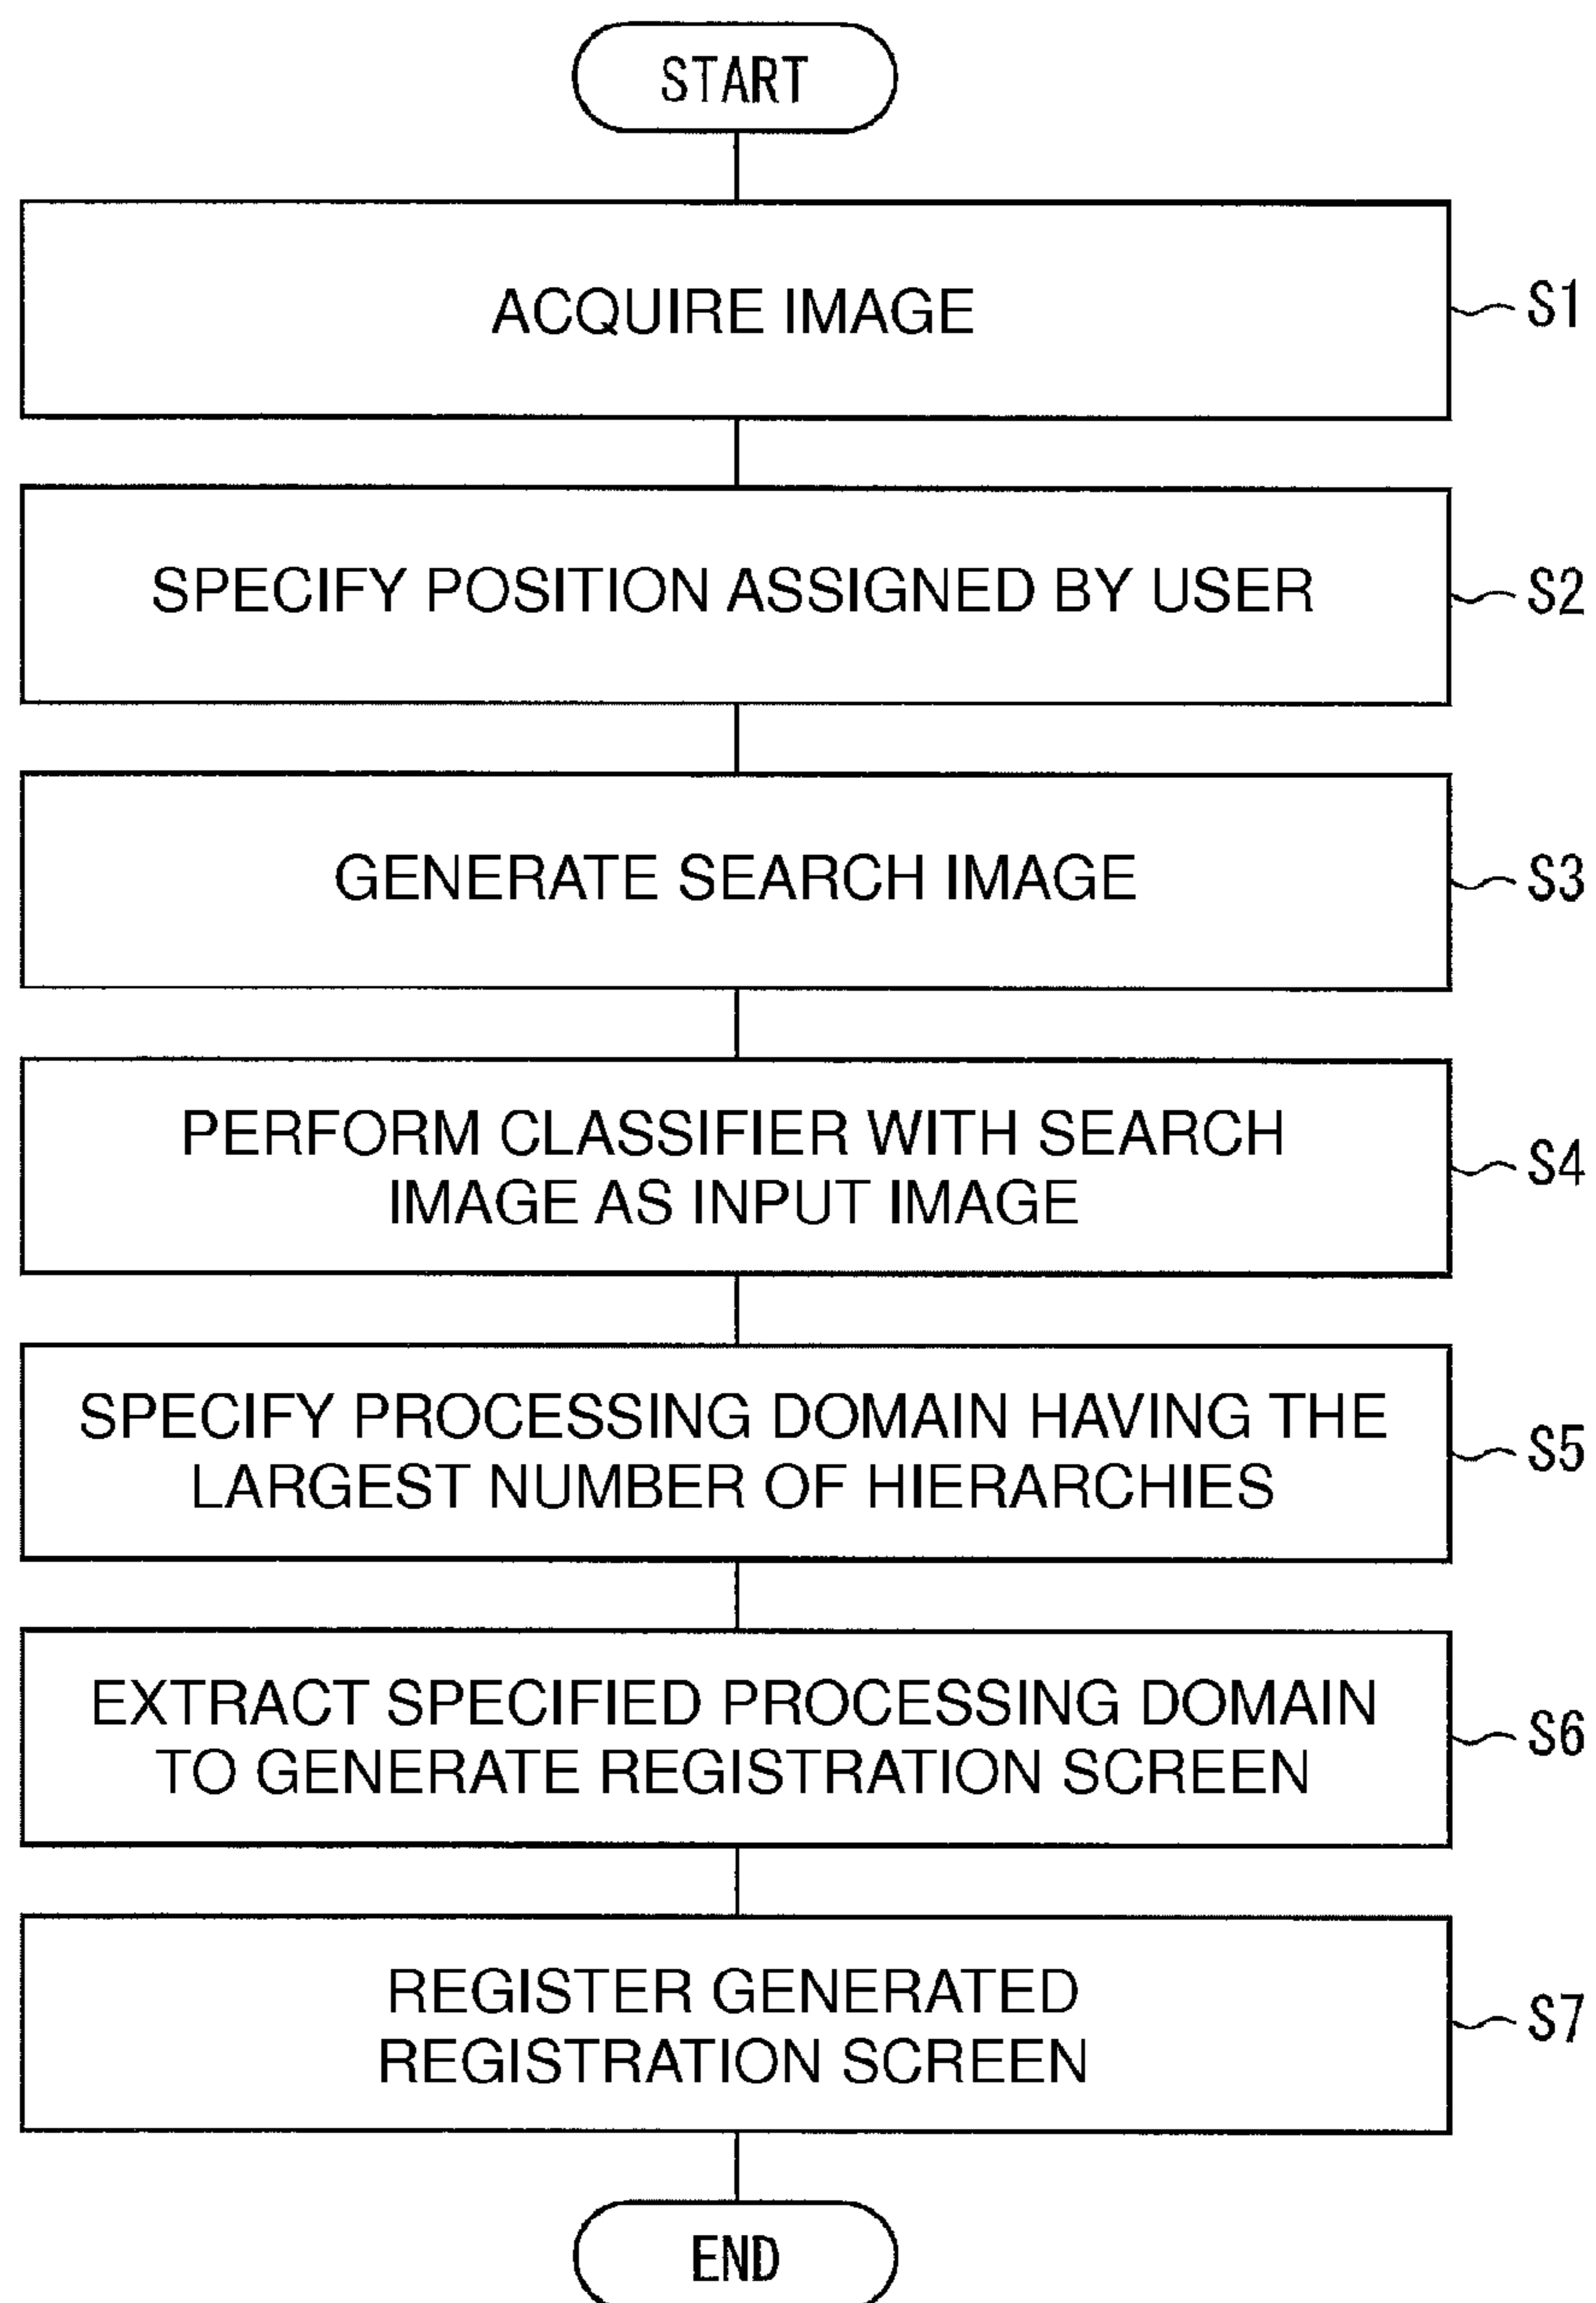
START

ACQUIRE IMAGE
S1

SPECIFY POSITION ASSIGNED BY USER
S2

GENERATE SEARCH IMAGE
S3

PERFORM CLASSIFIER WITH SEARCH IMAGE AS INPUT IMAGE
S4

SPECIFY PROCESSING DOMAIN HAVING THE LARGEST NUMBER OF HIERARCHIES
S5

EXTRACT SPECIFIED PROCESSING DOMAIN TO GENERATE REGISTRATION SCREEN
S6

REGISTER GENERATED REGISTRATION SCREEN
S7

END